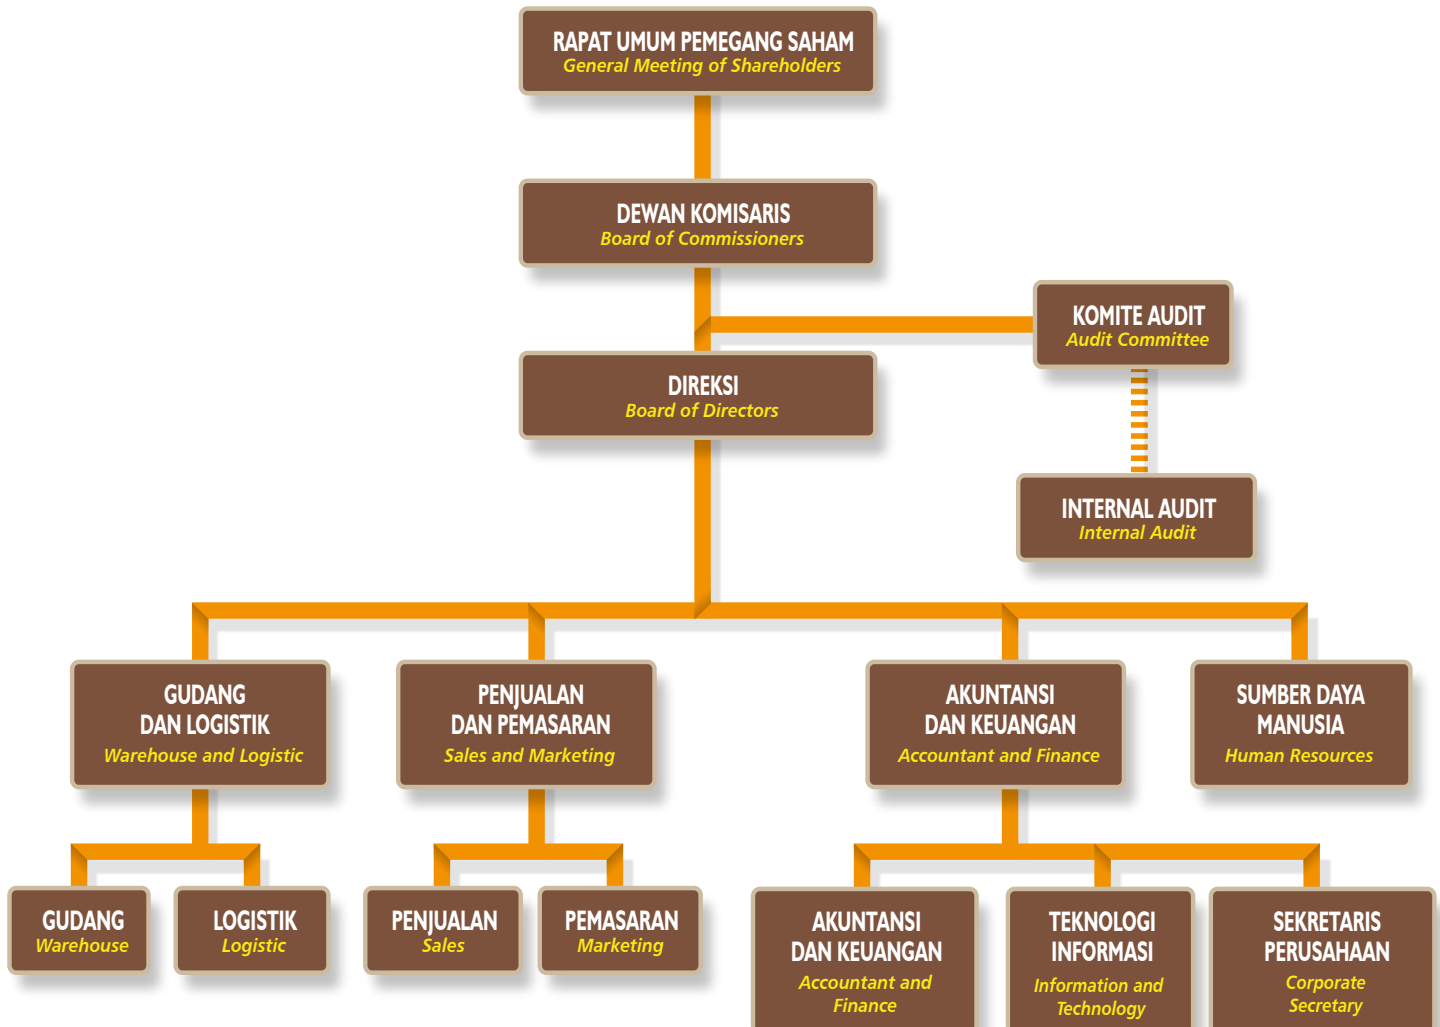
RAPAT UMUM PEMEGANG SAHAM
General Meeting of Shareholders

DEWAN KOMISARIS
Board of Commissioners

KOMITE AUDIT
Audit Committee

DIREKSI
Board of Directors

INTERNAL AUDIT
Internal Audit

GUDANG DAN LOGISTIK
Warehouse and Logistic

PENJUALAN DAN PEMASARAN
Sales and Marketing

AKUNTANSI DAN KEUANGAN
Accountant and Finance

SUMBER DAYA MANUSIA
Human Resources

GUDANG
Warehouse

LOGISTIK
Logistic

PENJUALAN
Sales

PEMASARAN
Marketing

AKUNTANSI DAN KEUANGAN
Accountant and Finance

TEKNOLOGI INFORMASI
Information and Technology

SEKRETARIS PERUSAHAAN
Corporate Secretary